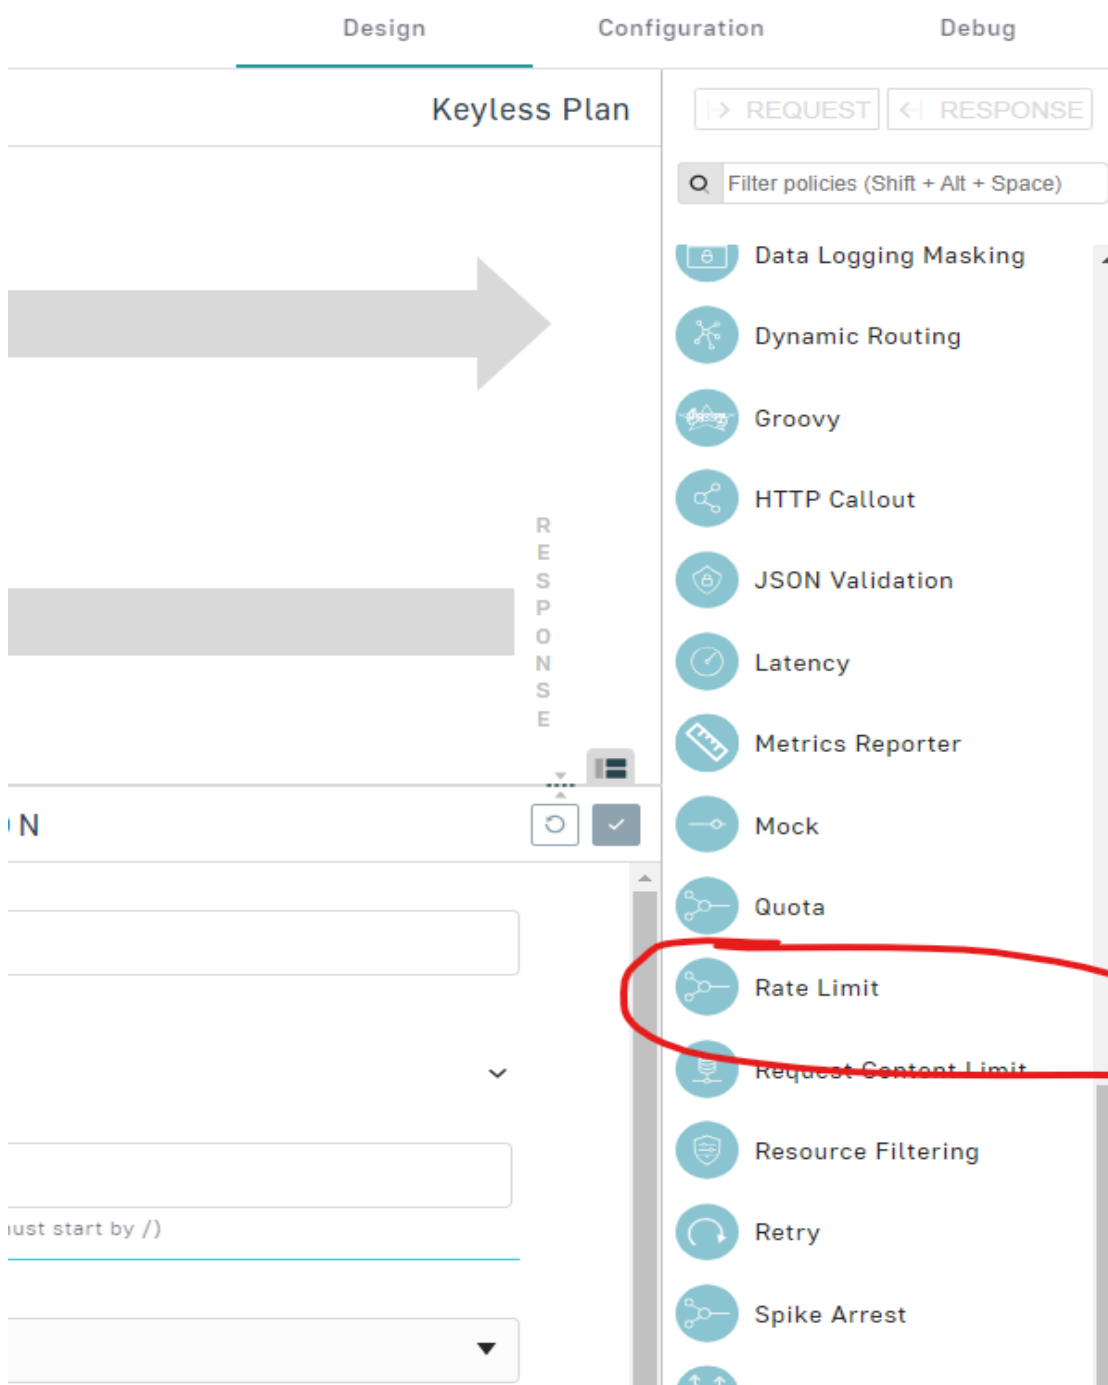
Design Configuration Debug

Keyless Plan

REQUEST RESPONSE

Filter policies (Shift + Alt + Space)

Data Logging Masking

Dynamic Routing

Groovy

HTTP Callout

JSON Validation

Latency

Metrics Reporter

Mock

Quota

Rate Limit

Request Content Limit

Resource Filtering

Retry

Spike Arrest

RESPONSE

N

ust start by /)